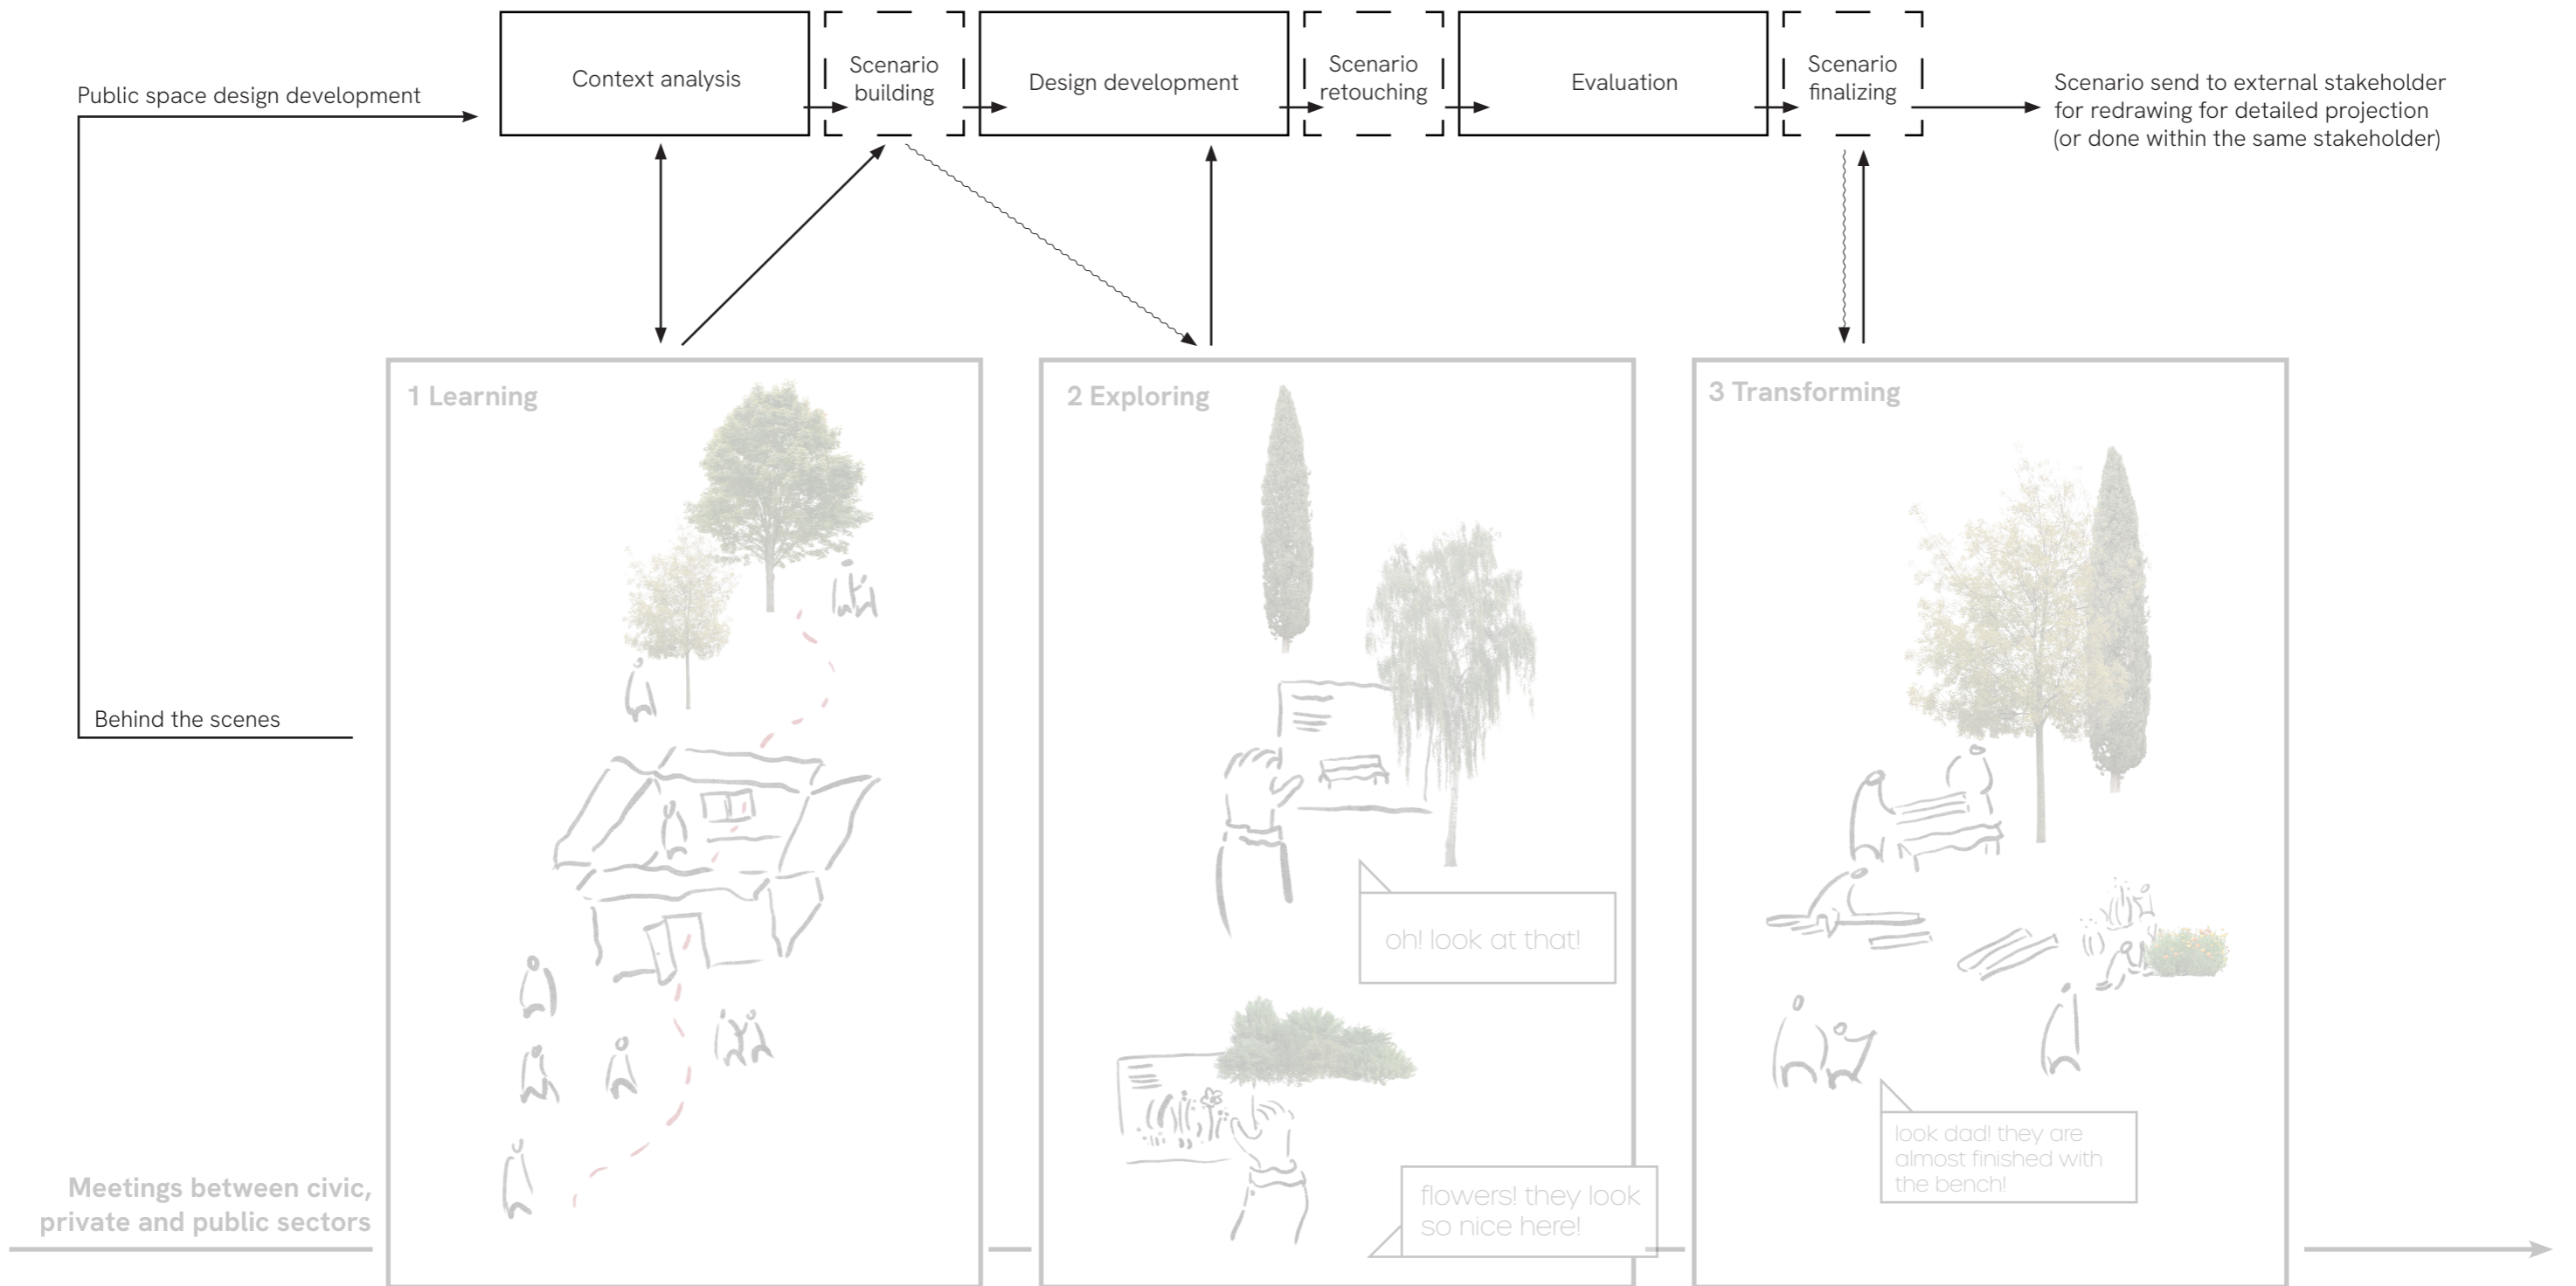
Public space design development

Context analysis

Scenario building

Design development

Scenario retouching

Evaluation

Scenario finalizing

Scenario send to external stakeholder for redrawing for detailed projection (or done within the same stakeholder)

Behind the scenes

1 Learning

2 Exploring

oh! look at that!

flowers! they look so nice here!

3 Transforming

look dad! they are almost finished with the bench!

Meetings between civic, private and public sectors